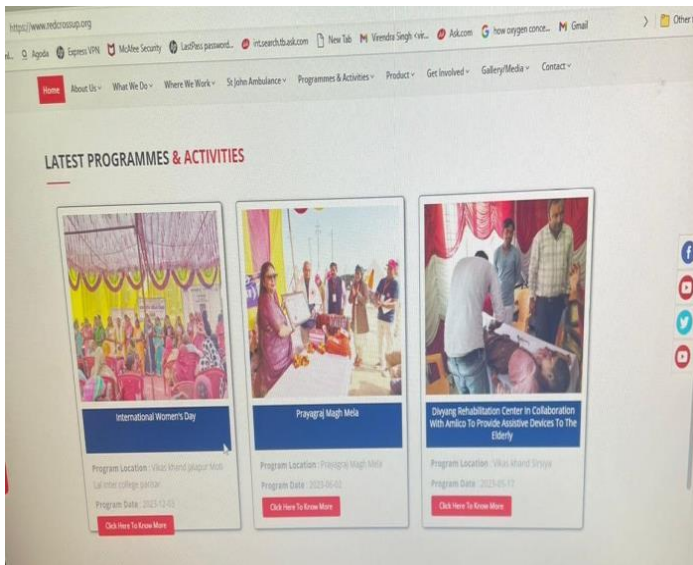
https://www.redcrossup.org

Agoda  Express VPN  McAfee Security  LastPass password...  int.search.tb.ask.com  New Tab  Virendra Singh <vir...  Ask.com  how oxygen conce...  Gmail  Other

Home  About Us  What We Do  Where We Work  St John Ambulance  Programmes & Activities  Product  Get Involved  Gallery/Media  Contact

LATEST PROGRAMMES & ACTIVITIES

International Women's Day

Program Location : Vikas khand jalapur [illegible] Lal inter college parisar

Program Date : 2023-12-05

Click Here To Know More

Prayagraj Magh Mela

Program Location : Prayagraj Magh Mela

Program Date : 2023-06-02

Click Here To Know More

Divyang Rehabilitation Center In Collaboration With Amlico To Provide Assistive Devices To The Elderly

Program Location : Vikas khand Siroya

Program Date : 2023-05-17

Click Here To Know More